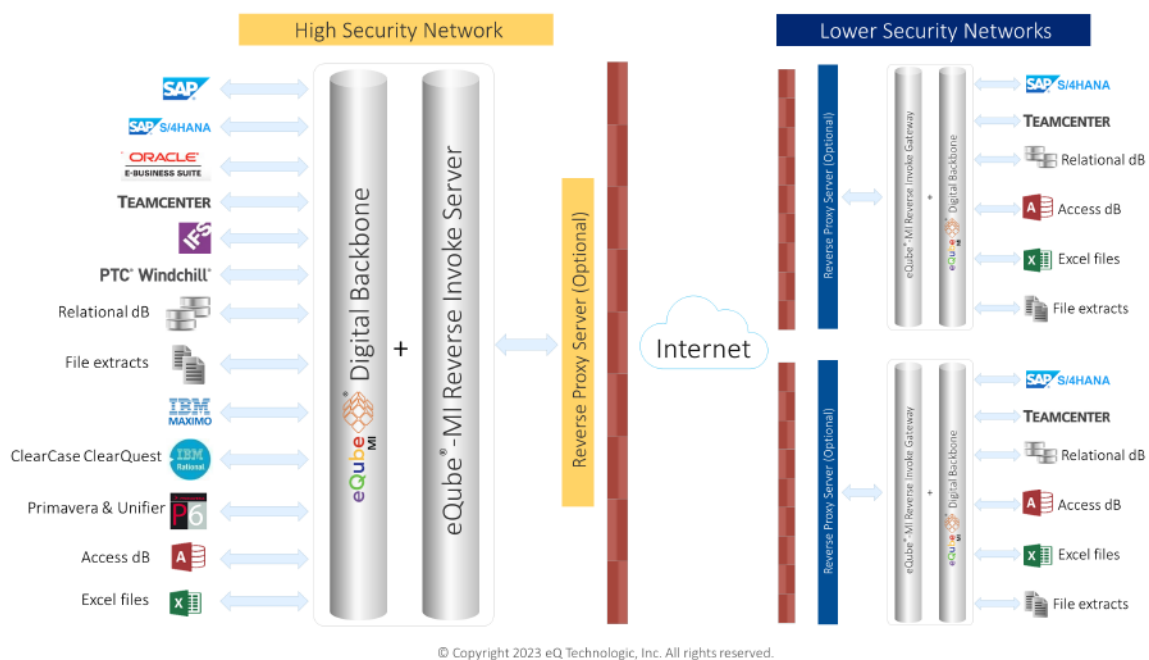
High Security Network

Lower Security Networks

SAP

SAP S/4HANA

ORACLE E-BUSINESS SUITE

TEAMCENTER

IFS

PTC® Windchill®

Relational dB

File extracts

IBM MAXIMO

ClearCase ClearQuest

IBM Rational

Primavera & Unifier

P6

Access dB

Excel files

Digital Backbone

eQube® MI

+

eQube®-MI Reverse Invoke Server

Reverse Proxy Server (Optional)

Internet

Reverse Proxy Server (Optional)

eQube®-MI Reverse Invoke Gateway

+

Digital Backbone

eQube® MI

SAP S/4HANA

TEAMCENTER

Relational dB

Access dB

Excel files

File extracts

Reverse Proxy Server (Optional)

eQube®-MI Reverse Invoke Gateway

+

Digital Backbone

eQube® MI

SAP S/4HANA

TEAMCENTER

Relational dB

Access dB

Excel files

File extracts

© Copyright 2023 eQ Technologic, Inc. All rights reserved.